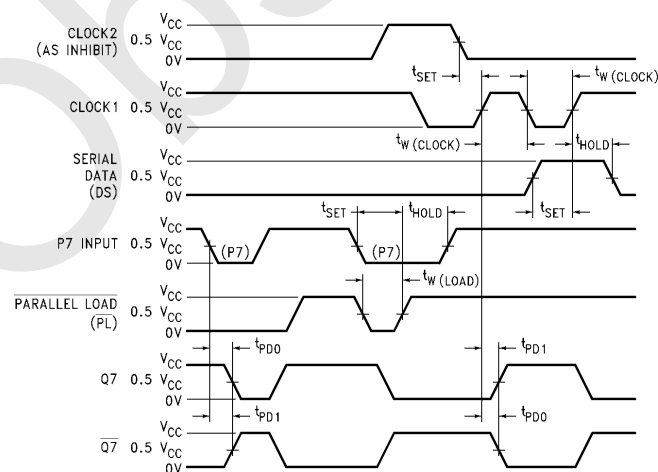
CLOCK2 (AS INHIBIT)
$V_{CC}$
0.5 $V_{CC}$
0V
$t_{SET}$
$t_{W\ (CLOCK)}$
CLOCK1
$V_{CC}$
0.5 $V_{CC}$
0V
$t_{W\ (CLOCK)}$
$t_{HOLD}$
SERIAL DATA (DS)
$V_{CC}$
0.5 $V_{CC}$
0V
$t_{SET}$
$t_{SET}$
$t_{HOLD}$
P7 INPUT
$V_{CC}$
0.5 $V_{CC}$
0V
(P7)
(P7)
$t_{W\ (LOAD)}$
$\overline{PARALLEL\ LOAD}$ $(\overline{PL})$
$V_{CC}$
0.5 $V_{CC}$
0V
$t_{PD0}$
$t_{PD1}$
Q7
$V_{CC}$
0.5 $V_{CC}$
0V
$t_{PD1}$
$t_{PD0}$
$\overline{Q7}$
$V_{CC}$
0.5 $V_{CC}$
0V